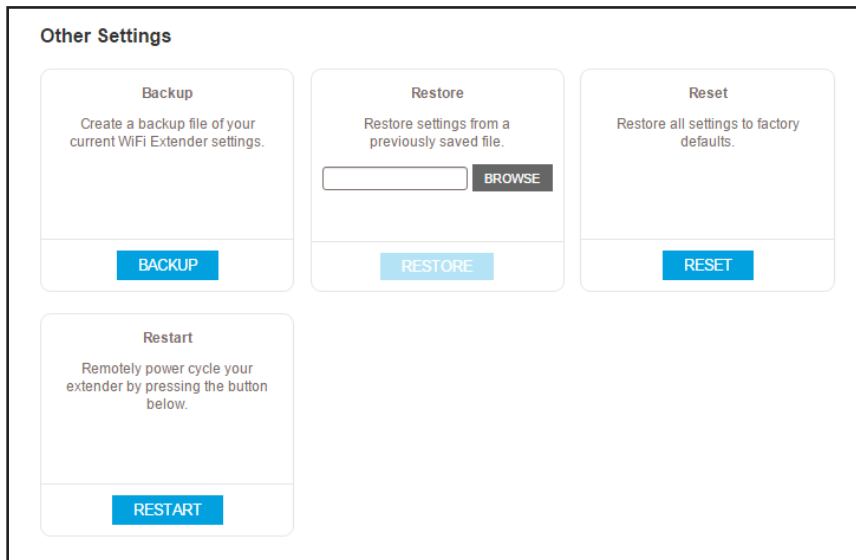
Other Settings

Backup

Create a backup file of your current WiFi Extender settings.

BACKUP

Restore

Restore settings from a previously saved file.

BROWSE

RESTORE

Reset

Restore all settings to factory defaults.

RESET

Restart

Remotely power cycle your extender by pressing the button below.

RESTART